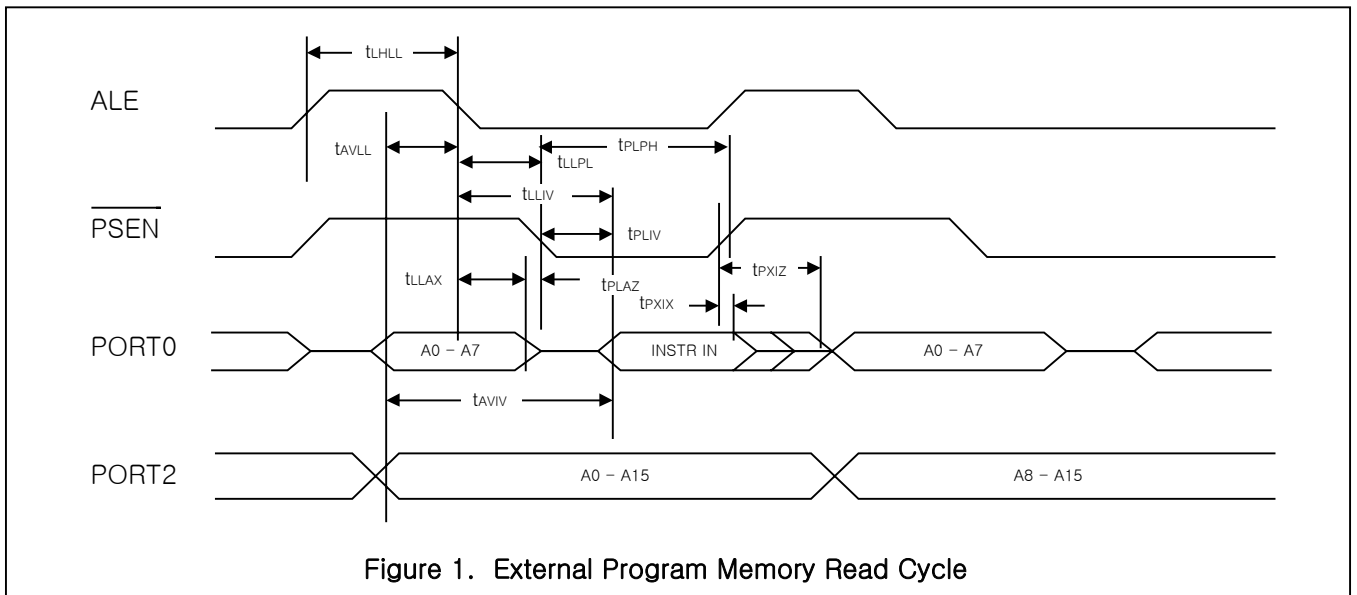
$t_{LHLL}$

ALE

$t_{AVLL}$

$t_{PLPH}$

$t_{LLPL}$

$t_{LLIV}$

$\overline{PSEN}$

$t_{PLIV}$

$t_{LLAX}$

$t_{PLAZ}$

$t_{PXIZ}$

$t_{PXIX}$

PORT0

A0 – A7

INSTR IN

A0 – A7

$t_{AVIV}$

PORT2

A0 – A15

A8 – A15

Figure 1. External Program Memory Read Cycle